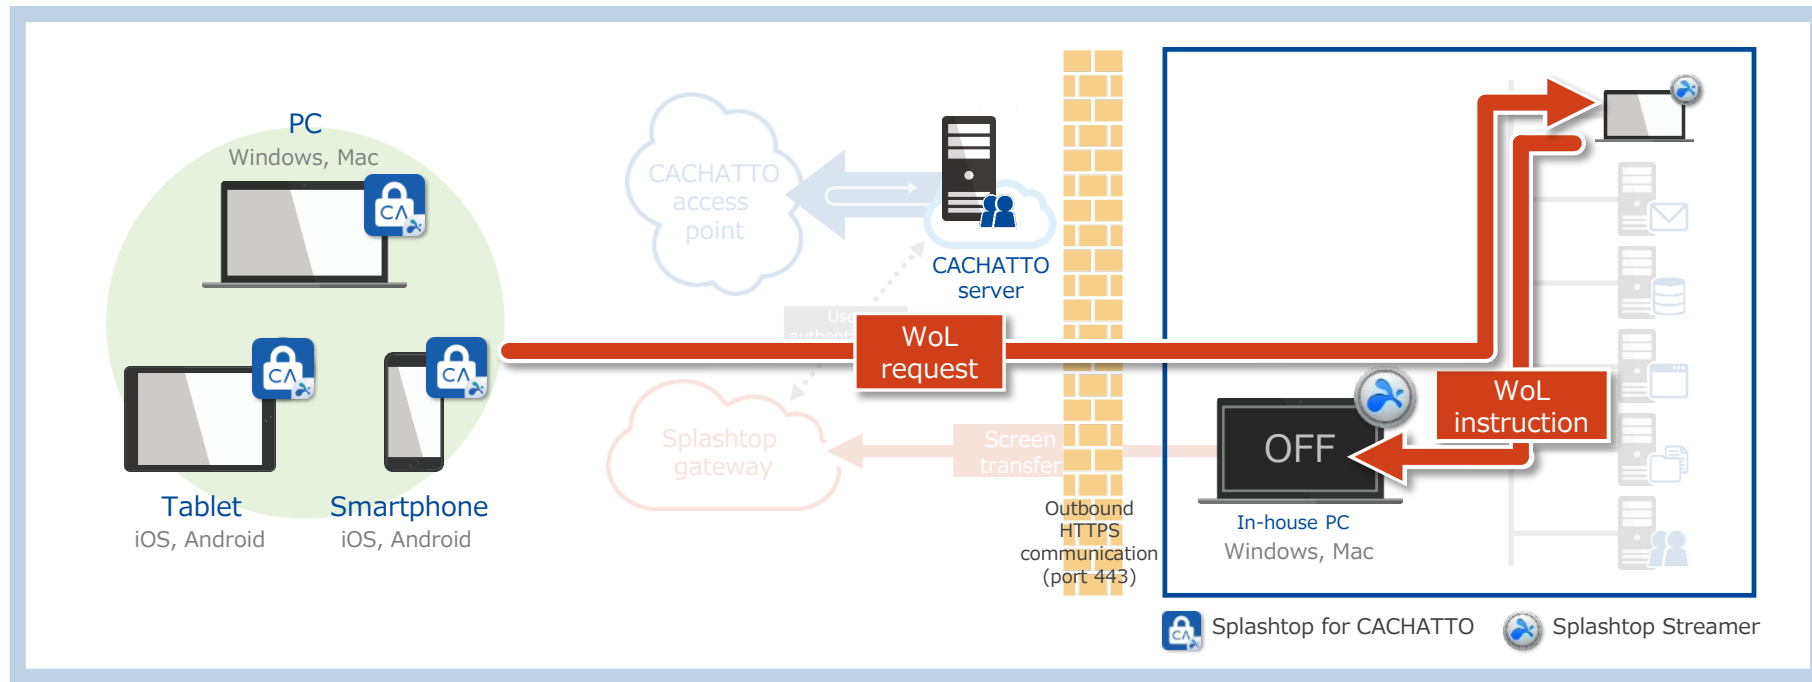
PC
Windows, Mac

Tablet
iOS, Android

Smartphone
iOS, Android

CACHATTO access point

CACHATTO server

Splashtop gateway

WoL request

Screen transfer

Outbound HTTPS communication (port 443)

WoL instruction

OFF

In-house PC
Windows, Mac

Splashtop for CACHATTO

Splashtop Streamer